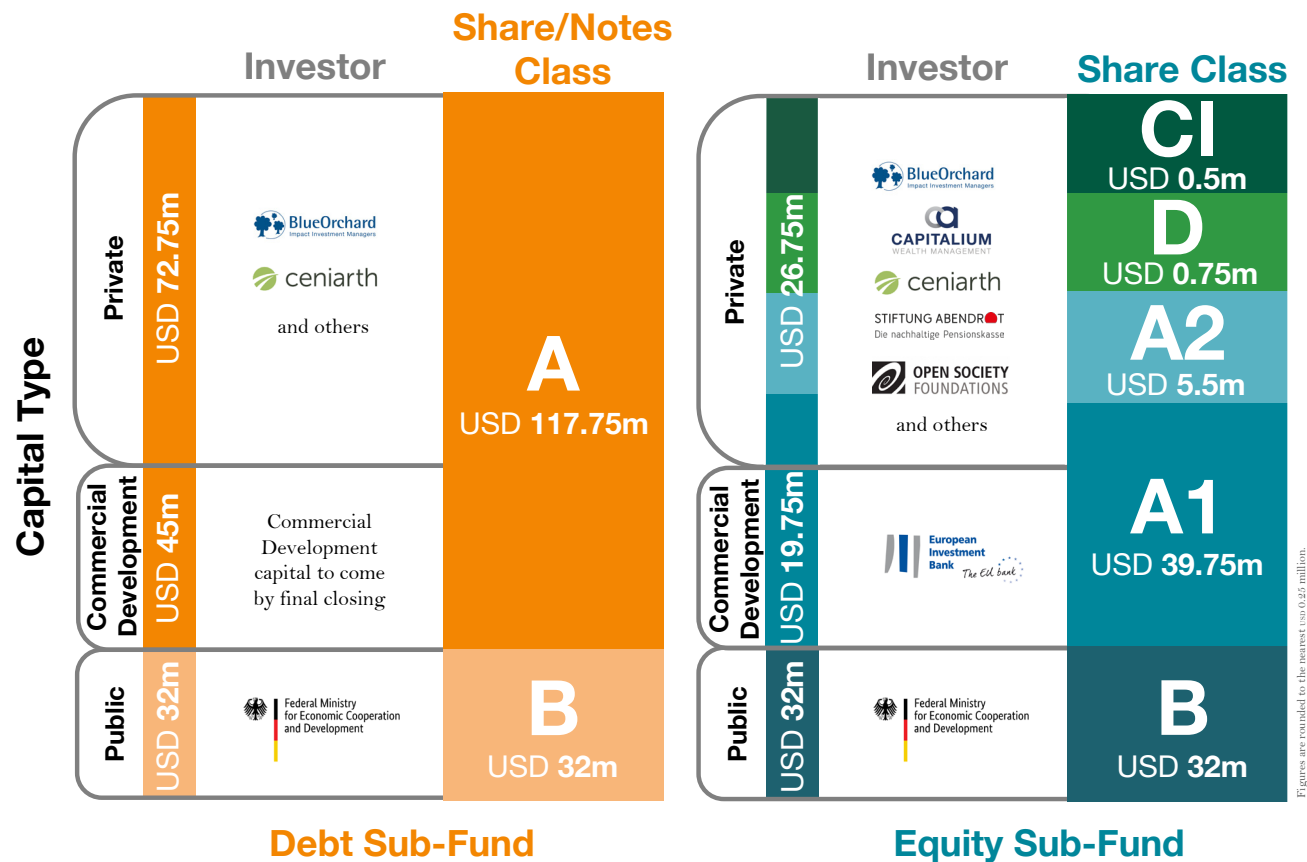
Capital Type

Investor

Share/Notes Class

Private

USD 72.75m

BlueOrchard
Impact Investment Managers

ceniarth

and others

A
USD 117.75m

Commercial Development

USD 45m

Commercial Development capital to come by final closing

Public

USD 32m

Federal Ministry for Economic Cooperation and Development

B
USD 32m

Debt Sub-Fund

Investor

Share Class

Private

USD 26.75m

BlueOrchard
Impact Investment Managers

CAPITALIUM
WEALTH MANAGEMENT

ceniarth

STIFTUNG ABENDROT
Die nachhaltige Pensionskasse

OPEN SOCIETY FOUNDATIONS

and others

CI
USD 0.5m

D
USD 0.75m

A2
USD 5.5m

Commercial Development

USD 19.75m

European Investment Bank
The EU bank

A1
USD 39.75m

Public

USD 32m

Federal Ministry for Economic Cooperation and Development

B
USD 32m

Equity Sub-Fund

Figures are rounded to the nearest USD 0.25 million.